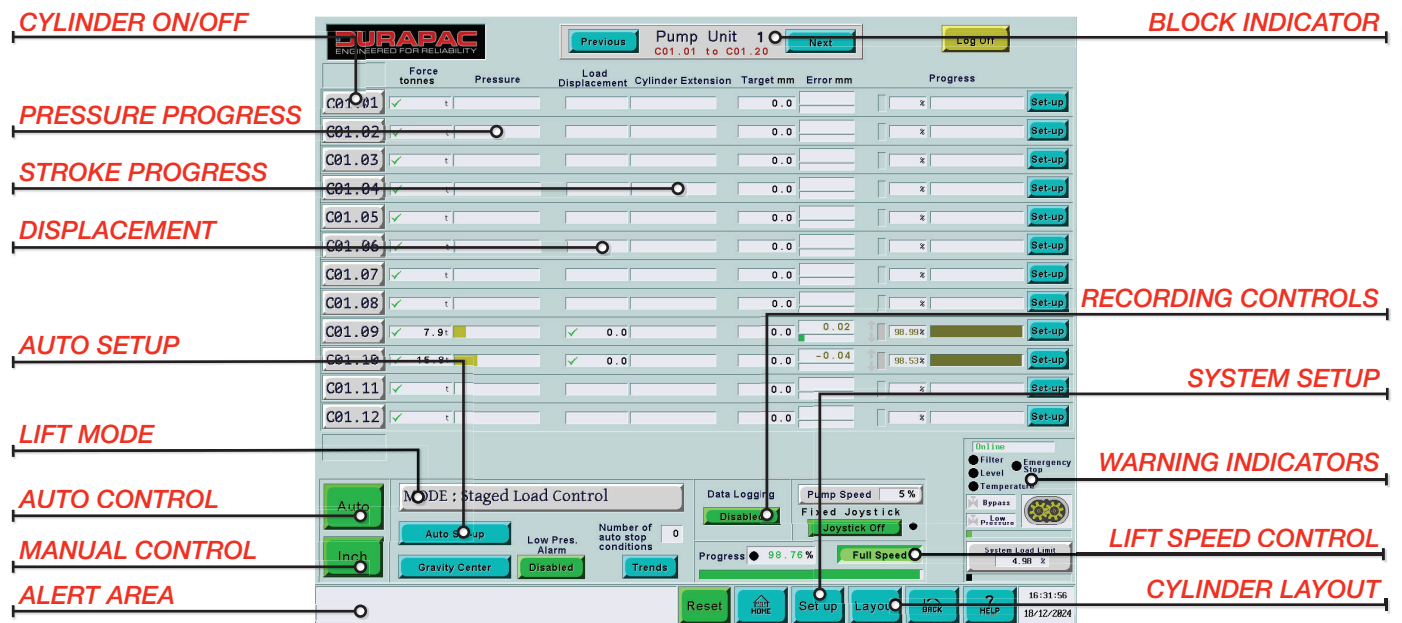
CYLINDER ON/OFF

BLOCK INDICATOR

DURAPAC
ENGINEERED FOR RELIABILITY

Previous

Pump Unit 1
C01.01 to C01.20

Next

Log Off

PRESSURE PROGRESS

STROKE PROGRESS

DISPLACEMENT

RECORDING CONTROLS

AUTO SETUP

SYSTEM SETUP

LIFT MODE

WARNING INDICATORS

AUTO CONTROL

LIFT SPEED CONTROL

MANUAL CONTROL

ALERT AREA

CYLINDER LAYOUT

| | Force tonnes | Pressure | Load Displacement | Cylinder Extension | Target mm | Error mm | Progress | |
|---|---|---|---|---|---|---|---|---|
| C01.01 | ✓ t | | | | 0.0 | | % | Set-up |
| C01.02 | ✓ t | | | | 0.0 | | % | Set-up |
| C01.03 | ✓ t | | | | 0.0 | | % | Set-up |
| C01.04 | ✓ t | | | | 0.0 | | % | Set-up |
| C01.05 | ✓ t | | | | 0.0 | | % | Set-up |
| C01.06 | ✓ t | | | | 0.0 | | % | Set-up |
| C01.07 | ✓ t | | | | 0.0 | | % | Set-up |
| C01.08 | ✓ t | | | | 0.0 | | % | Set-up |
| C01.09 | ✓ 7.9 t | | ✓ 0.0 | | 0.0 | 0.02 | 98.99% | Set-up |
| C01.10 | ✓ 15.8 t | | ✓ 0.0 | | 0.0 | -0.04 | 98.53% | Set-up |
| C01.11 | ✓ t | | | | 0.0 | | % | Set-up |
| C01.12 | ✓ t | | | | 0.0 | | % | Set-up |

Auto

Inch

MODE : Staged Load Control

Auto Setup

Gravity Center

Low Pres. Alarm

Disabled

Number of auto stop conditions 0

Trends

Data Logging

Disabled

Pump Speed 5%

Fixed Joystick

Joystick Off

Progress 98.76%

Full Speed

Online

Filter
Level
Temperature
Emergency Stop

Bypass

Low Pressure

System Load Limit
4.98 %

Reset

HOME

Set up

Layout

BACK

HELP

16:31:56
18/12/2024